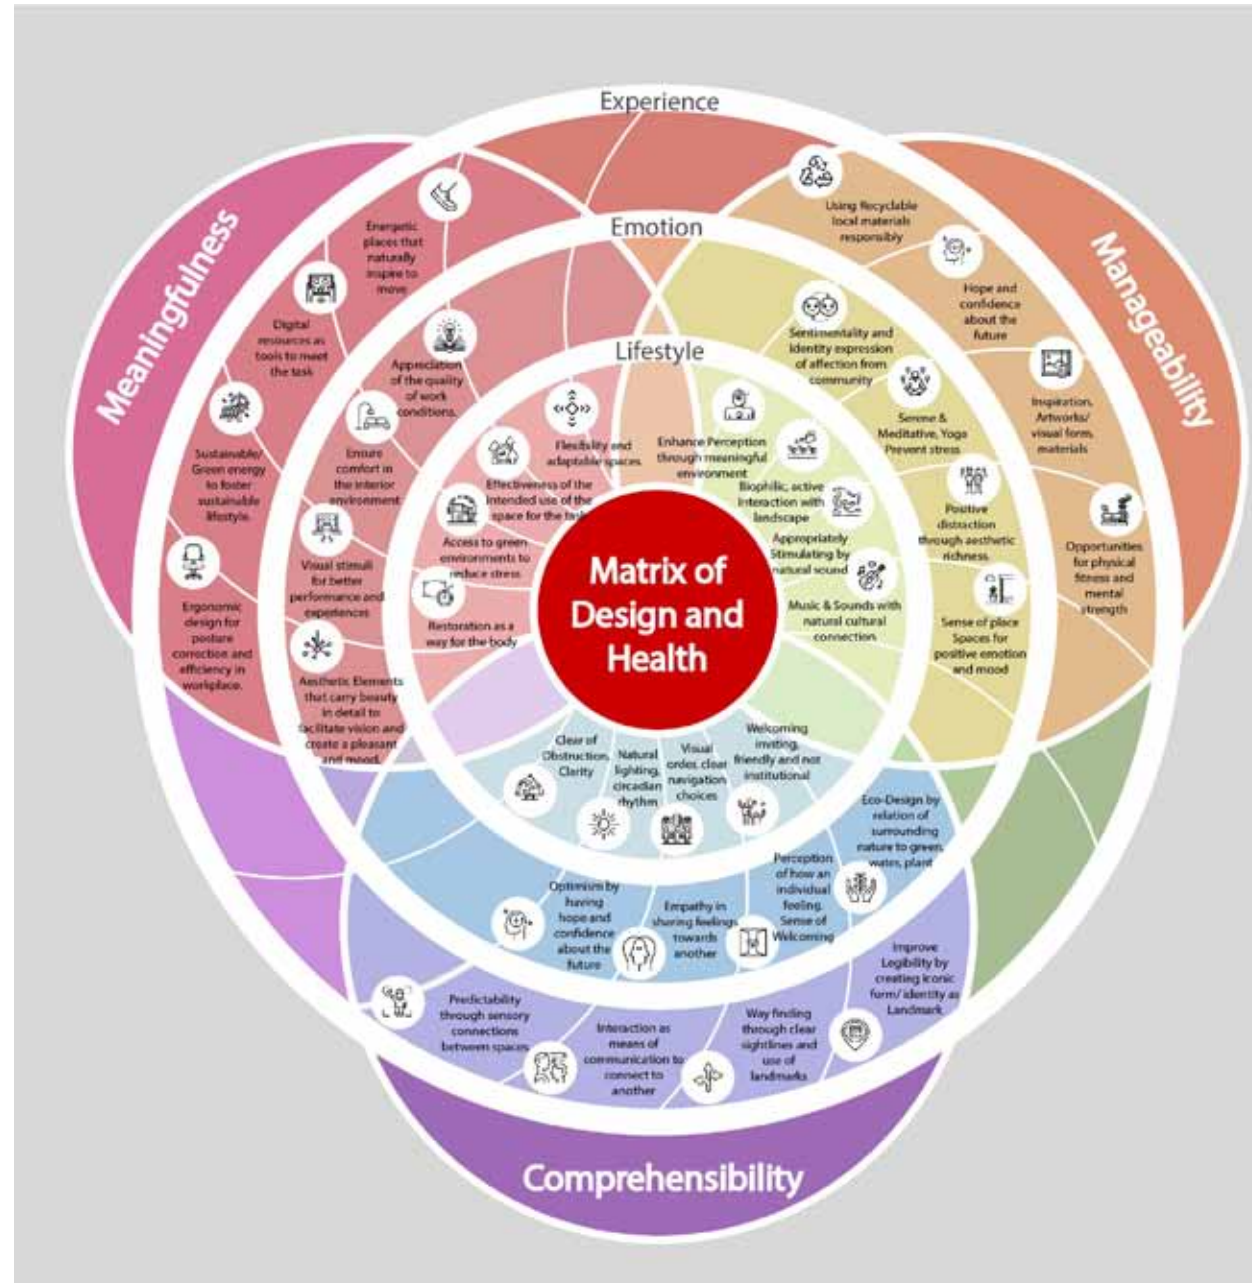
Experience

Emotion

Lifestyle

Meaningfulness

Manageability

Comprehensibility

Matrix of Design and Health

Energetic places that naturally inspire to move

Digital resources as tools to meet the task

Sustainable/ Green energy to foster sustainable lifestyle.

Ergonomic design for posture correction and efficiency in workplace.

Appreciation of the quality of work conditions.

Ensure comfort in the interior environment

Visual stimuli for better performance and experiences

Aesthetic Elements that carry beauty in detail to facilitate vision and create a pleasant and mood.

Flexibility and adaptable spaces

Effectiveness of the intended use of the space for the task

Access to green environments to reduce stress

Restoration as a way for the body

Using Recyclable local materials responsibly

Hope and confidence about the future

Inspiration, Artworks/ visual form, materials

Opportunities for physical fitness and mental strength

Sentimentality and identity expression of affection from community

Serene & Meditative, Yoga Prevent stress

Positive distraction through aesthetic richness

Sense of place Spaces for positive emotion and mood

Enhance Perception through meaningful environment

Biophilic, active interaction with landscape

Appropriately Stimulating by natural sound

Music & Sounds with natural cultural connection

Clear of Obstruction, Clarity

Natural lighting, circadian rhythm

Visual order, clear navigation choices

Welcoming inviting, friendly and not institutional

Eco-Design by relation of surrounding nature to green, water, plant

Perception of how an individual feeling. Sense of Welcoming

Empathy in sharing feelings towards another

Optimism by having hope and confidence about the future

Improve Legibility by creating iconic form/ identity as Landmark

Way finding through clear sightlines and use of landmarks

Interaction as means of communication to connect to another

Predictability through sensory connections between spaces